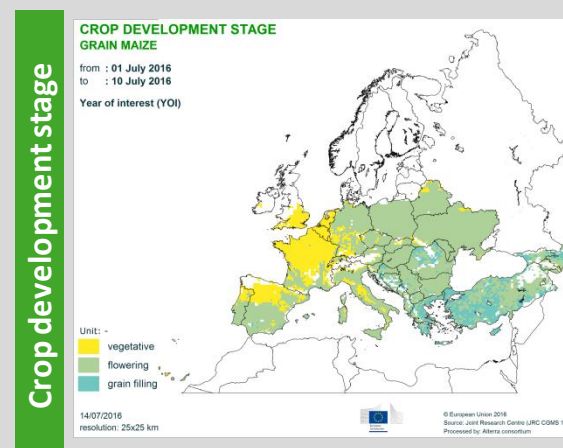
Crop development stage

CROP DEVELOPMENT STAGE
GRAIN MAIZE

from : 01 July 2016
to : 10 July 2016

Year of interest (YOI)

Unit: -
vegetative
flowering
grain filling

14/07/2016
resolution: 25x25 km

© European Union 2016
Source: Joint Research Centre (JRC CGMS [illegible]
Processed by: Alterra consortium